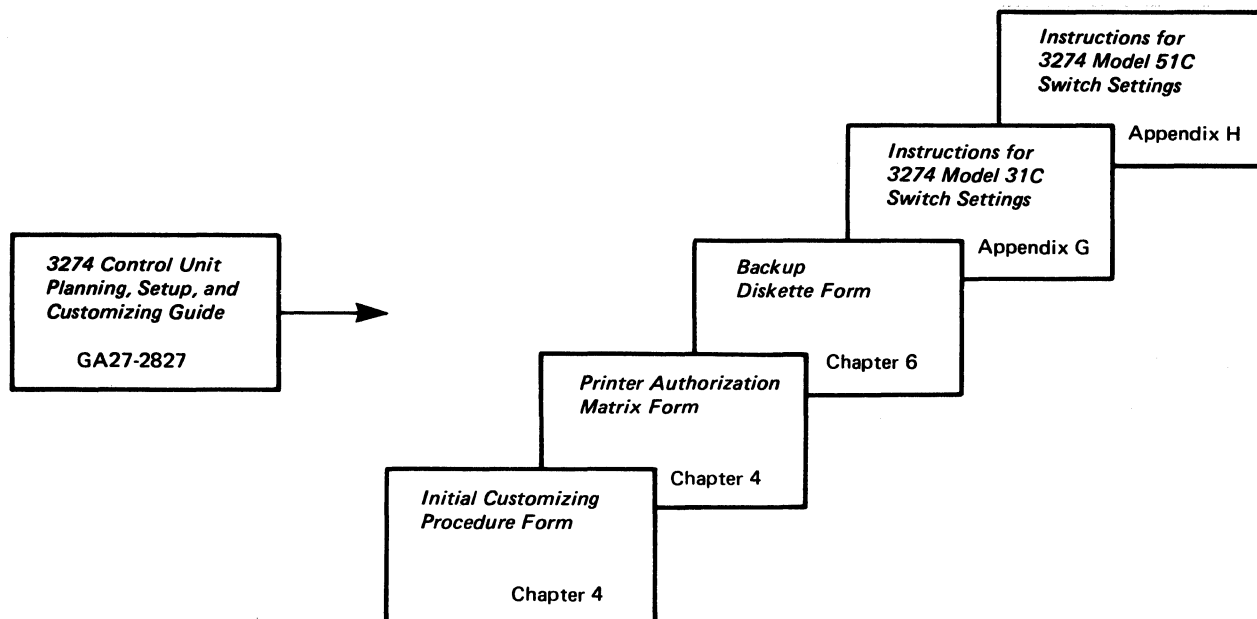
3274 Control Unit Planning, Setup, and Customizing Guide

GA27-2827

Instructions for 3274 Model 51C Switch Settings

Appendix H

Instructions for 3274 Model 31C Switch Settings

Appendix G

Backup Diskette Form

Chapter 6

Printer Authorization Matrix Form

Chapter 4

Initial Customizing Procedure Form

Chapter 4